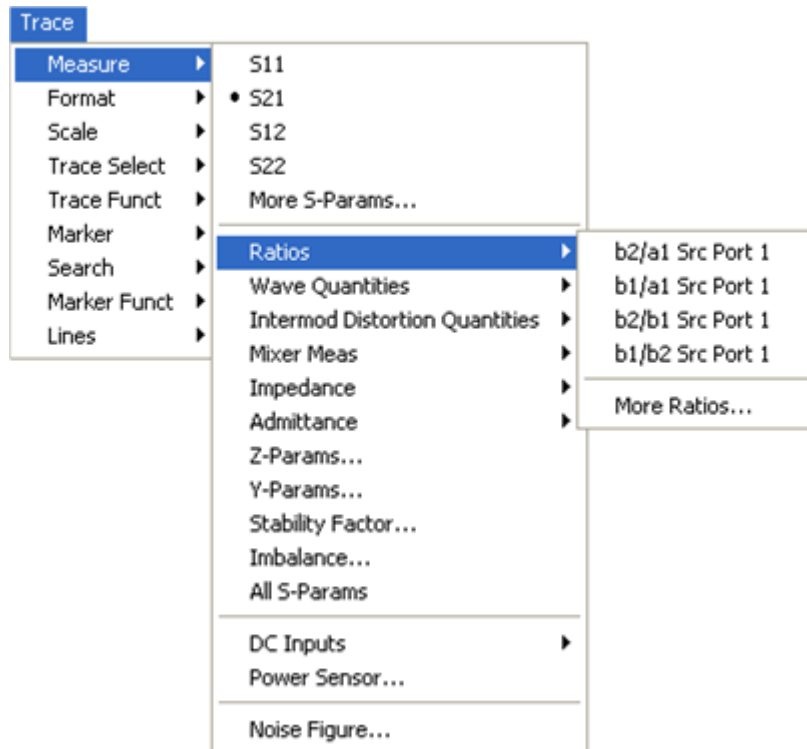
Trace

Measure
Format
Scale
Trace Select
Trace Funct
Marker
Search
Marker Funct
Lines

S11
• S21
S12
S22
More S-Params...

Ratios
Wave Quantities
Intermod Distortion Quantities
Mixer Meas
Impedance
Admittance
Z-Params...
Y-Params...
Stability Factor...
Imbalance...
All S-Params

DC Inputs
Power Sensor...

Noise Figure...

b2/a1 Src Port 1
b1/a1 Src Port 1
b2/b1 Src Port 1
b1/b2 Src Port 1

More Ratios...